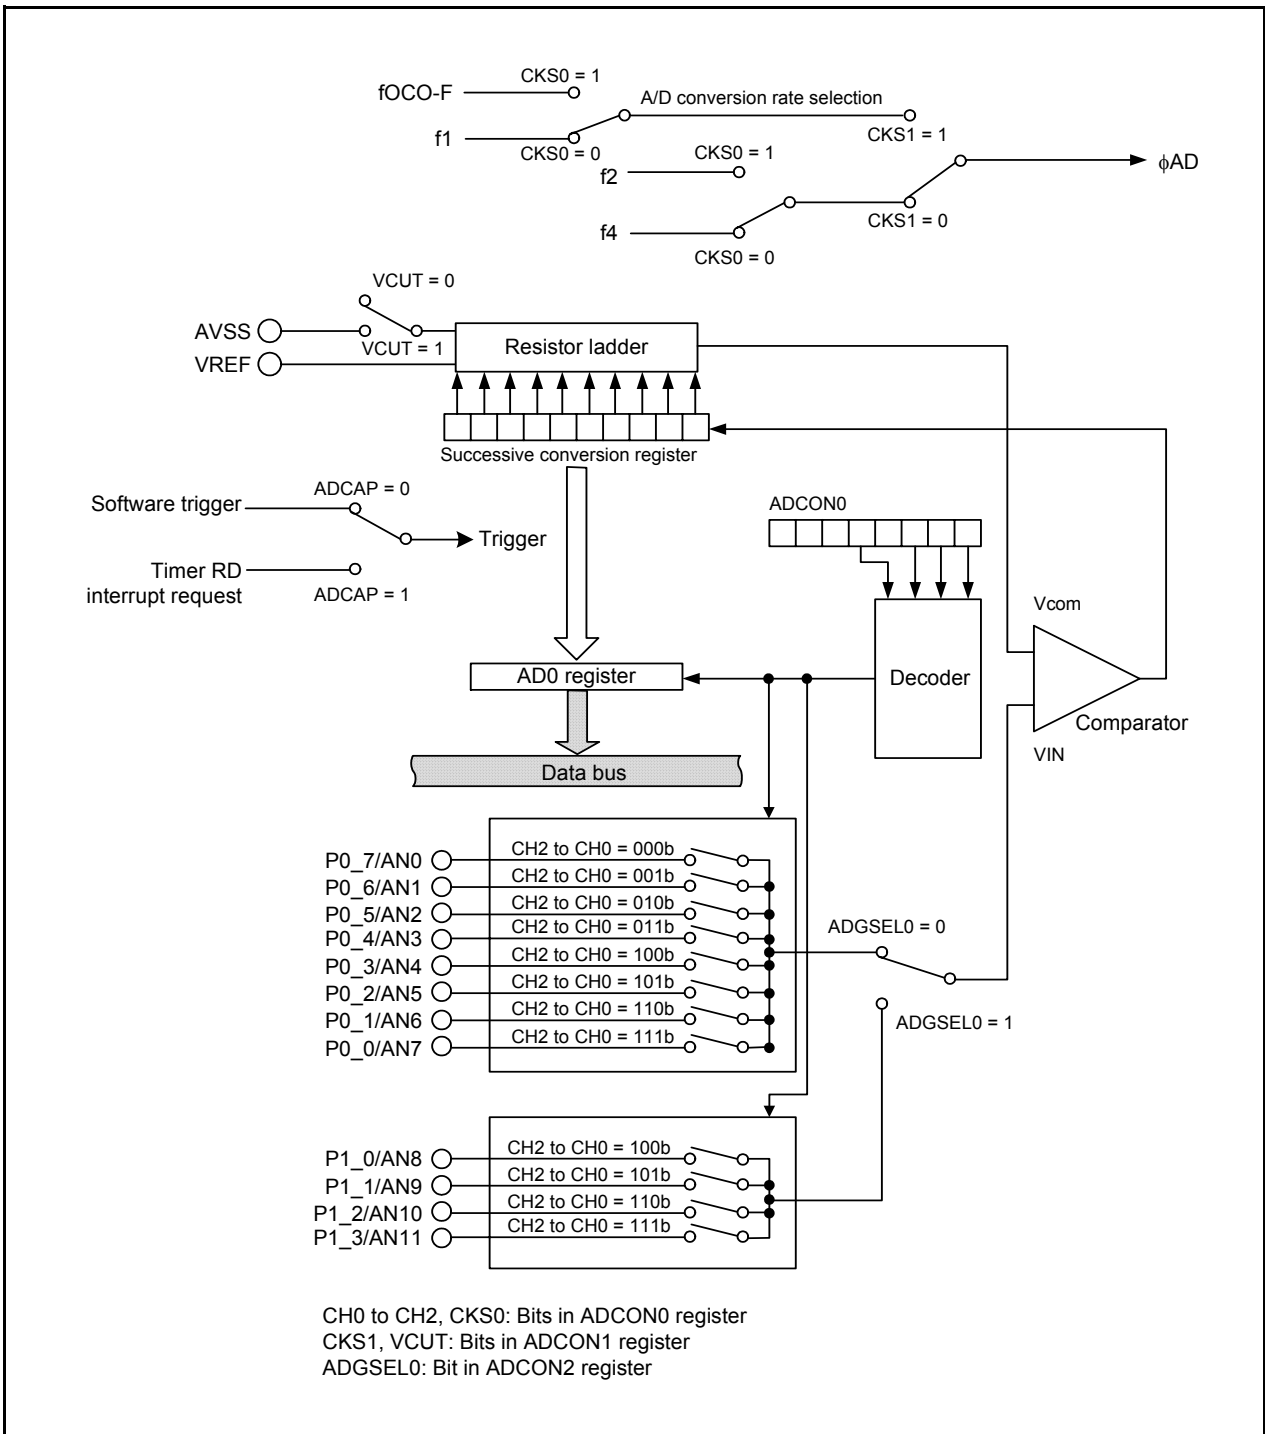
fOCO-F
CKS0 = 1
A/D conversion rate selection
f1
CKS1 = 1
CKS0 = 0
CKS0 = 1
f2
ϕAD
f4
CKS1 = 0
CKS0 = 0

VCUT = 0
AVSS
VREF
VCUT = 1
Resistor ladder
Successive conversion register

Software trigger
ADCAP = 0
Trigger
Timer RD interrupt request
ADCAP = 1

ADCON0
Vcom
Decoder
Comparator
VIN
AD0 register
Data bus

P0_7/AN0
CH2 to CH0 = 000b
P0_6/AN1
CH2 to CH0 = 001b
P0_5/AN2
CH2 to CH0 = 010b
P0_4/AN3
CH2 to CH0 = 011b
P0_3/AN4
CH2 to CH0 = 100b
P0_2/AN5
CH2 to CH0 = 101b
P0_1/AN6
CH2 to CH0 = 110b
P0_0/AN7
CH2 to CH0 = 111b
ADGSEL0 = 0
ADGSEL0 = 1

P1_0/AN8
CH2 to CH0 = 100b
P1_1/AN9
CH2 to CH0 = 101b
P1_2/AN10
CH2 to CH0 = 110b
P1_3/AN11
CH2 to CH0 = 111b

CH0 to CH2, CKS0: Bits in ADCON0 register
CKS1, VCUT: Bits in ADCON1 register
ADGSEL0: Bit in ADCON2 register